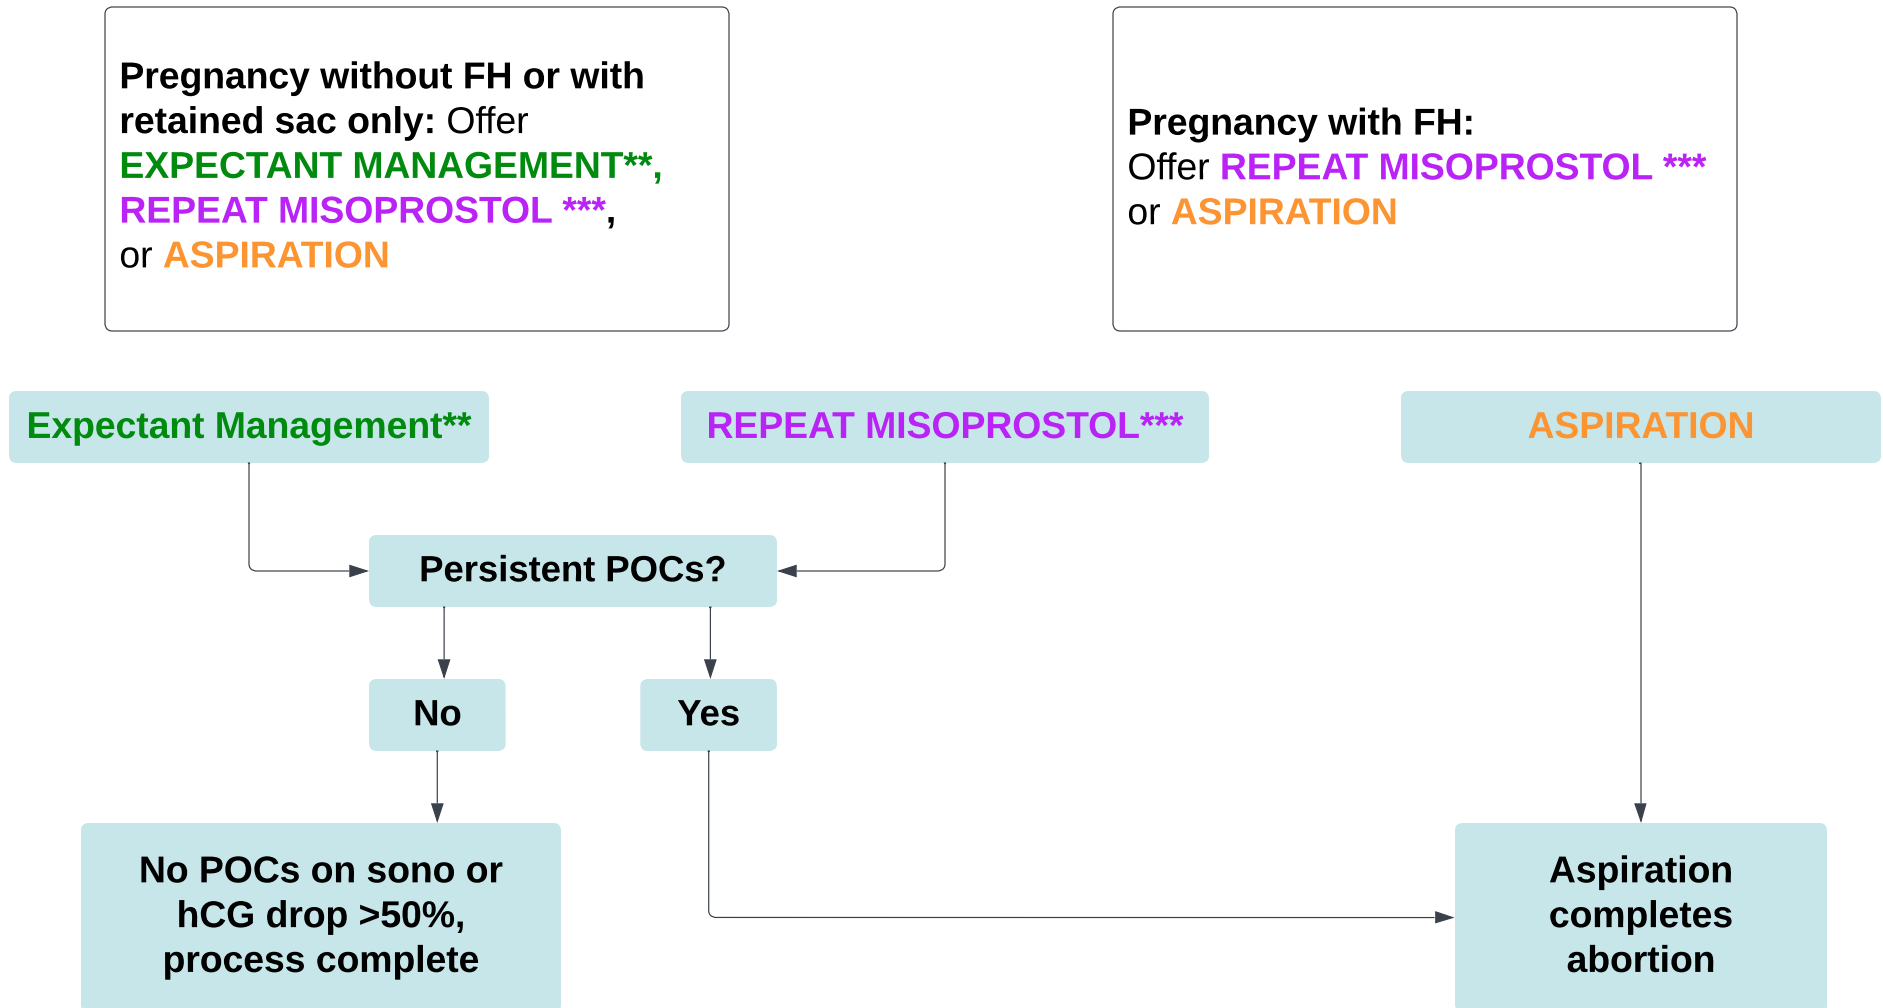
Pregnancy without FH or with retained sac only: Offer EXPECTANT MANAGEMENT**, REPEAT MISOPROSTOL ***, or ASPIRATION

Pregnancy with FH: Offer REPEAT MISOPROSTOL *** or ASPIRATION

Expectant Management**

REPEAT MISOPROSTOL***

ASPIRATION

Persistent POCs?

No

Yes

No POCs on sono or hCG drop >50%, process complete

Aspiration completes abortion